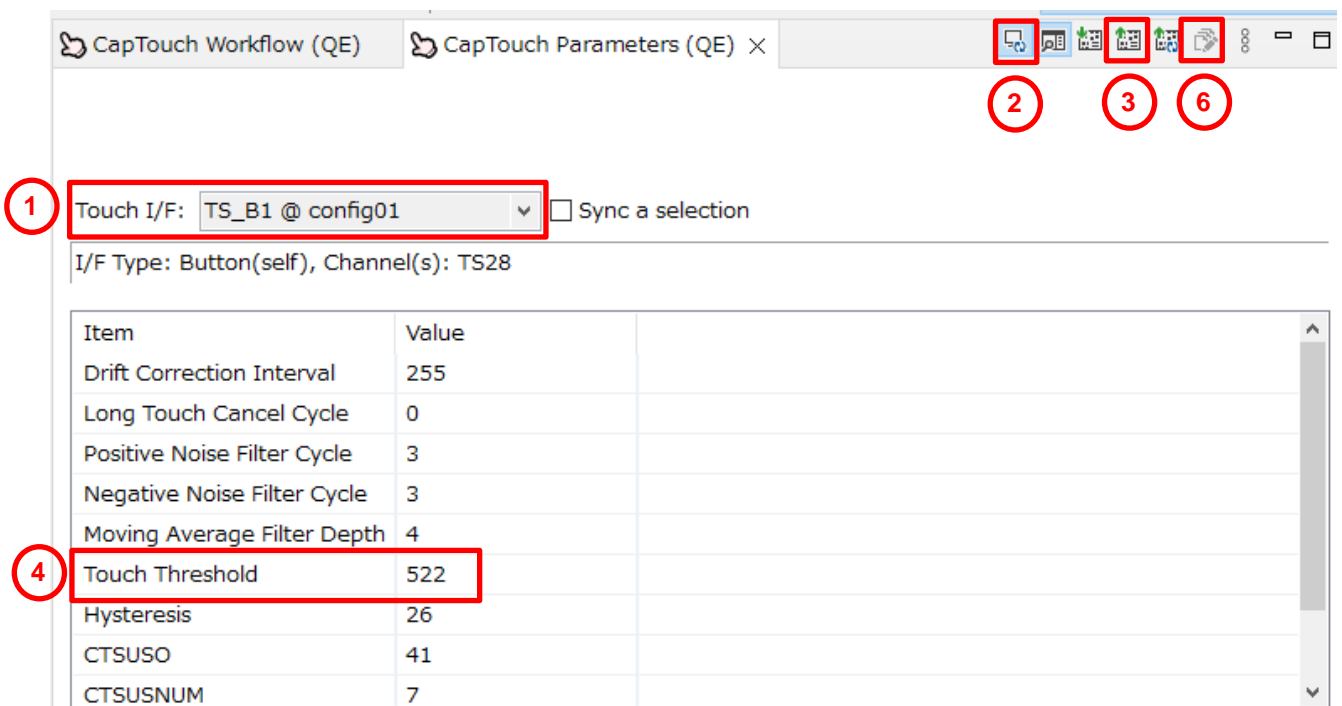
CapTouch Workflow (QE)
CapTouch Parameters (QE) ×

2
3
6

1
Touch I/F: TS_B1 @ config01
Sync a selection

I/F Type: Button(self), Channel(s): TS28

| Item | Value |
|---|---|
| Drift Correction Interval | 255 |
| Long Touch Cancel Cycle | 0 |
| Positive Noise Filter Cycle | 3 |
| Negative Noise Filter Cycle | 3 |
| Moving Average Filter Depth | 4 |
| Touch Threshold | 522 |
| Hysteresis | 26 |
| CTSUSO | 41 |
| CTSUSNUM | 7 |

4